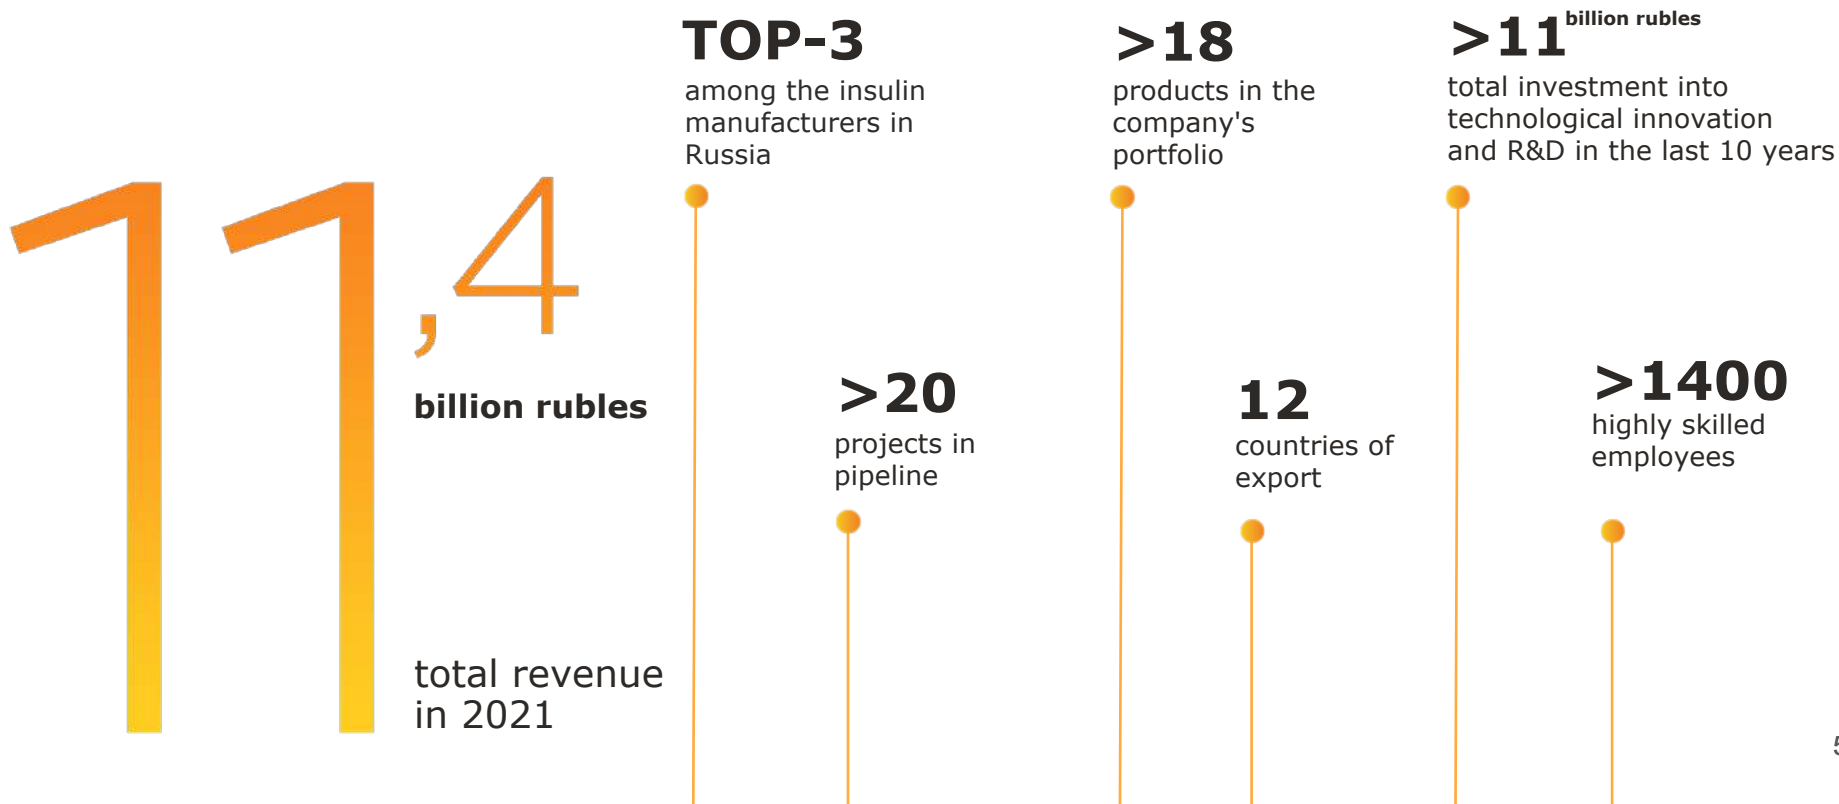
11,4

billion rubles

total revenue in 2021

TOP-3
among the insulin manufacturers in Russia

>20
projects in pipeline

>18
products in the company's portfolio

12
countries of export

>11 billion rubles
total investment into technological innovation and R&D in the last 10 years

>1400
highly skilled employees

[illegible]